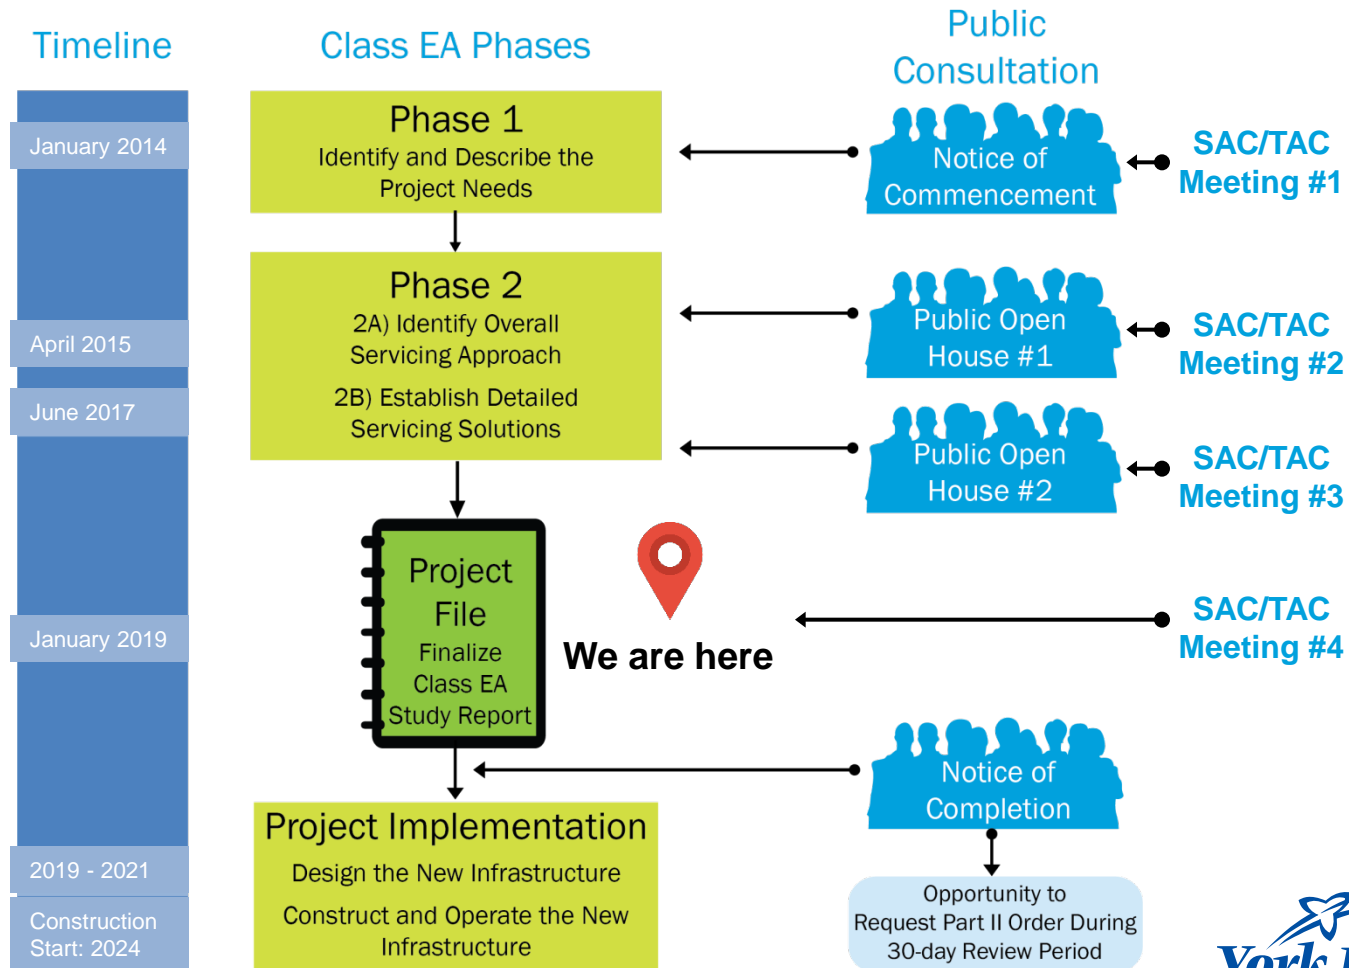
Timeline

Class EA Phases

Public Consultation

January 2014

April 2015

June 2017

January 2019

2019 - 2021

Construction Start: 2024

Phase 1
Identify and Describe the Project Needs

Phase 2
2A) Identify Overall Servicing Approach
2B) Establish Detailed Servicing Solutions

Project File
Finalize Class EA Study Report

We are here

Project Implementation
Design the New Infrastructure
Construct and Operate the New Infrastructure

Notice of Commencement

SAC/TAC Meeting #1

Public Open House #1

SAC/TAC Meeting #2

Public Open House #2

SAC/TAC Meeting #3

SAC/TAC Meeting #4

Notice of Completion

Opportunity to Request Part II Order During 30-day Review Period

York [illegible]